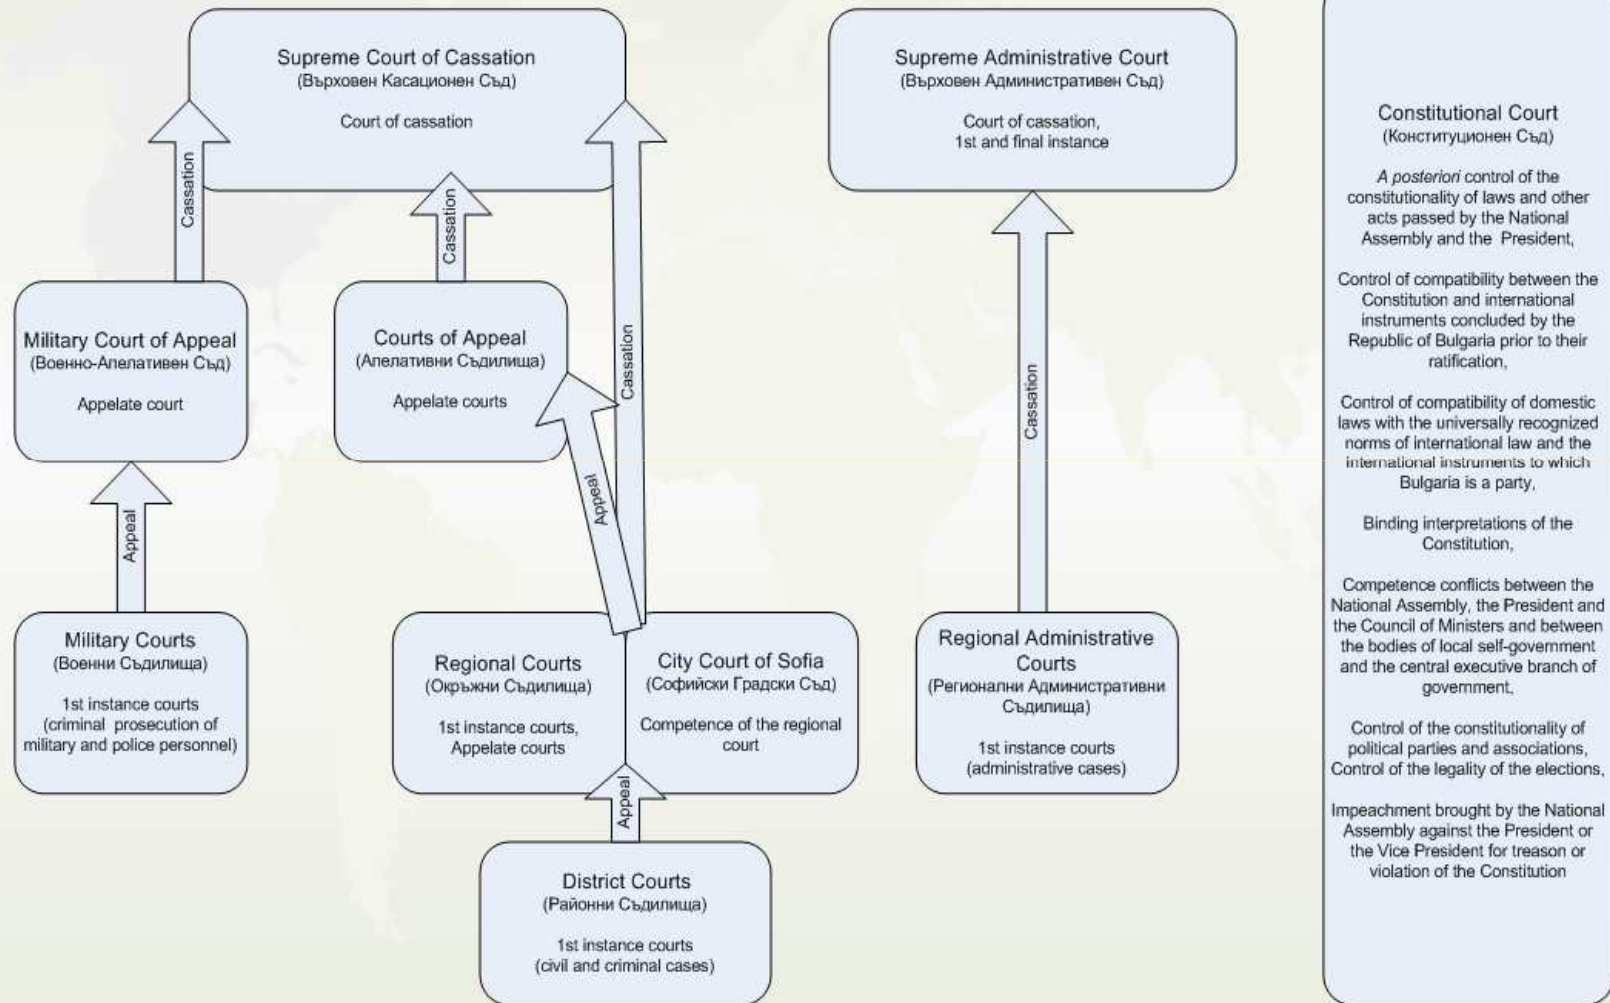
Supreme Court of Cassation
(Върховен Касационен Съд)

Court of cassation

Supreme Administrative Court
(Върховен Административен Съд)

Court of cassation,
1st and final instance

Constitutional Court
(Конституционен Съд)

A posteriori control of the constitutionality of laws and other acts passed by the National Assembly and the President,

Control of compatibility between the Constitution and international instruments concluded by the Republic of Bulgaria prior to their ratification,

Control of compatibility of domestic laws with the universally recognized norms of international law and the international instruments to which Bulgaria is a party,

Binding interpretations of the Constitution,

Competence conflicts between the National Assembly, the President and the Council of Ministers and between the bodies of local self-government and the central executive branch of government,

Control of the constitutionality of political parties and associations,
Control of the legality of the elections,

Impeachment brought by the National Assembly against the President or the Vice President for treason or violation of the Constitution

Cassation

Cassation

Cassation

Cassation

Military Court of Appeal
(Военно-Апелативен Съд)

Appelate court

Courts of Appeal
(Апелативни Съдилища)

Appelate courts

Appeal

Appeal

Military Courts
(Военни Съдилища)

1st instance courts
(criminal prosecution of military and police personnel)

Regional Courts
(Окръжни Съдилища)

1st instance courts,
Appelate courts

City Court of Sofia
(Софийски Градски Съд)

Competence of the regional court

Regional Administrative Courts
(Регионални Административни Съдилища)

1st instance courts
(administrative cases)

Appeal

District Courts
(Районни Съдилища)

1st instance courts
(civil and criminal cases)